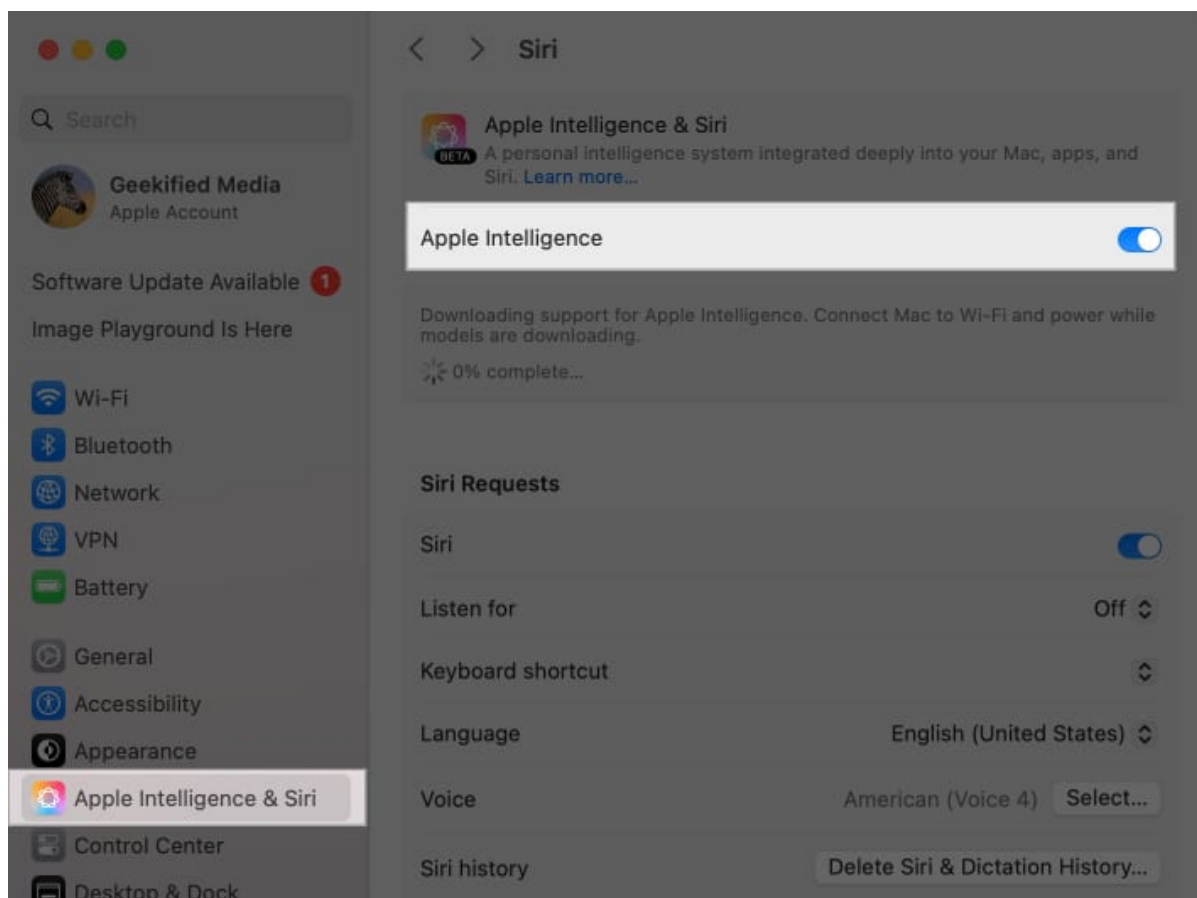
Search

Geekified Media
Apple Account

Software Update Available 1

Image Playground Is Here

Wi-Fi
Bluetooth
Network
VPN
Battery

General
Accessibility
Appearance
Apple Intelligence & Siri
Control Center
Desktop & Dock

Siri

Apple Intelligence & Siri
BETA A personal intelligence system integrated deeply into your Mac, apps, and Siri. Learn more...

Apple Intelligence

Downloading support for Apple Intelligence. Connect Mac to Wi-Fi and power while models are downloading.

0% complete...

Siri Requests

Siri

Listen for Off

Keyboard shortcut

Language English (United States)

Voice American (Voice 4) Select...

Siri history Delete Siri & Dictation History...